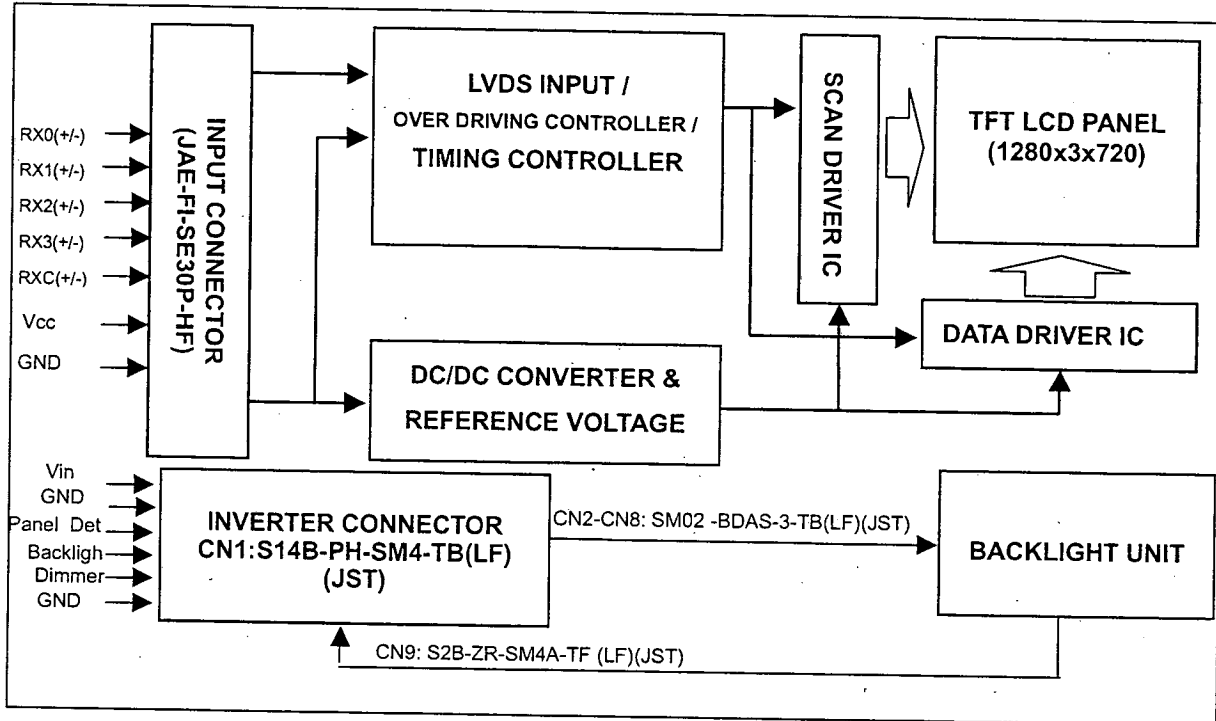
RX0(+/-)
RX1(+/-)
RX2(+/-)
RX3(+/-)
RXC(+/-)
Vcc
GND

INPUT CONNECTOR (JAE-FI-SE30P-HF)

LVDS INPUT / OVER DRIVING CONTROLLER / TIMING CONTROLLER

SCAN DRIVER IC

TFT LCD PANEL (1280x3x720)

DATA DRIVER IC

DC/DC CONVERTER & REFERENCE VOLTAGE

Vin
GND
Panel Det
Backligh
Dimmer
GND

INVERTER CONNECTOR CN1:S14B-PH-SM4-TB(LF) (JST)

CN2-CN8: SM02 -BDAS-3-TB(LF)(JST)

BACKLIGHT UNIT

CN9: S2B-ZR-SM4A-TF (LF)(JST)